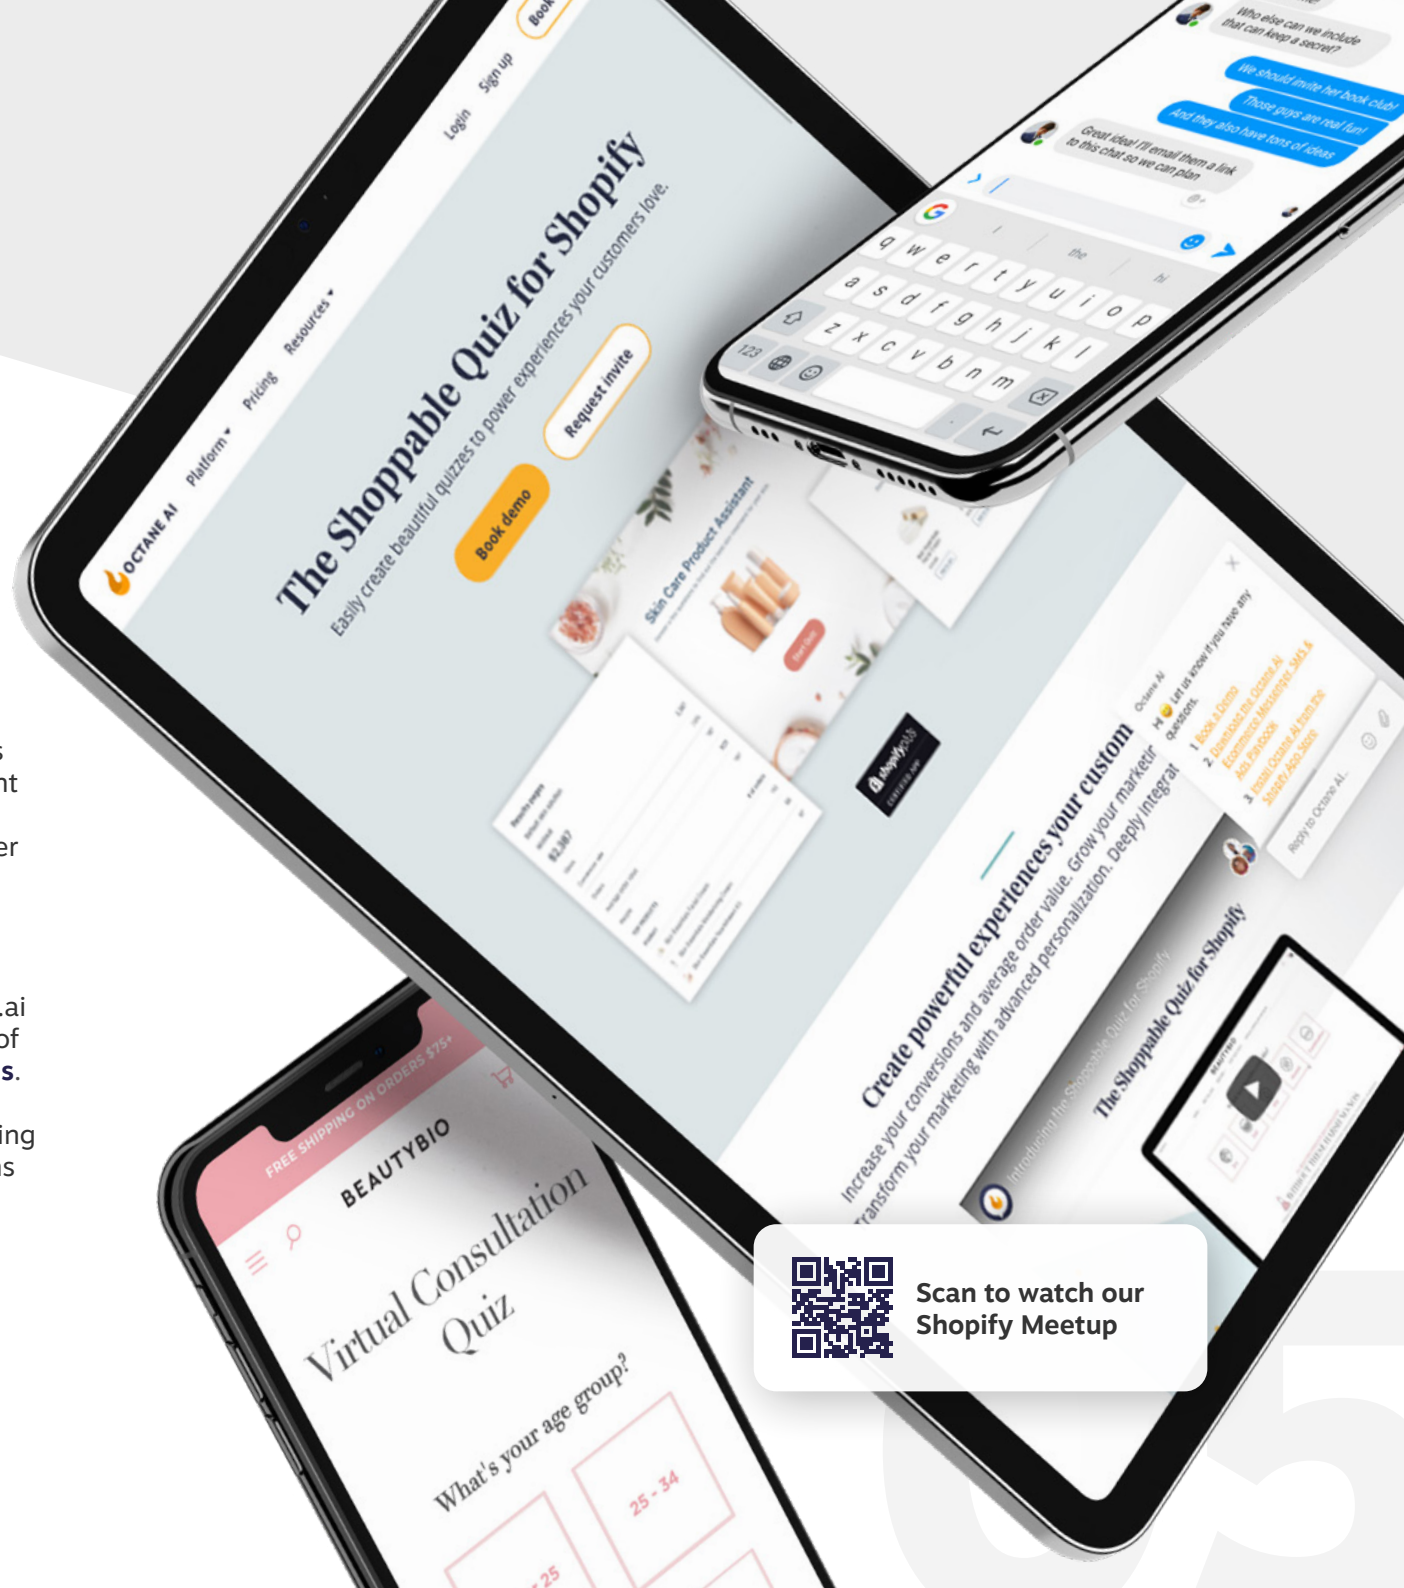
s
nt

er

.ai
of
s.

ing
s

OCTANE AI Platform Pricing Resources Login Sign up Book

The Shoppable Quiz for Shopify

Easily create beautiful quizzes to power experiences your customers love.

Book demo Request invite

Skin Care Product Assistant

Create powerful experiences your custom

Increase your conversions and average order value. Grow your marketin
Transform your marketing with advanced personalization. Deeply integrat

Octane AI
Hi 👋 Let us know if you have any questions.
1. Book a Demo
2. Download the Octane AI Ecommerce Messenger, SMS & Ads Playbook
3. Install Octane AI from the Shopify App Store

Reply to Octane AI

The Shoppable Quiz for Shopify

Who else can we include that can keep a secret?
We should invite her book club!
Those guys are real fun!
And they also have tons of ideas
Great idea! I'll email them a link to this chat so we can plan

q w e r t y u i o p
a s d f g h j k l
z x c v b n m
123

FREE SHIPPING ON ORDERS $75+
BEAUTYBIO
Virtual Consultation Quiz
What's your age group?
25 - 34
-25

Scan to watch our Shopify Meetup

05